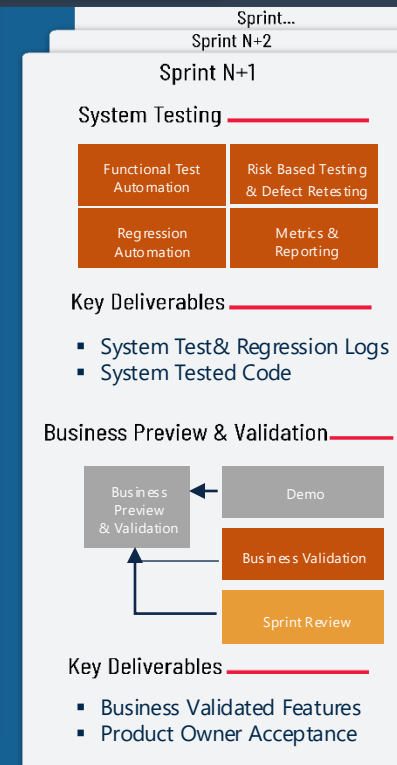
Sprint...

Sprint N+2

Sprint N+1

System Testing

| Functional Test Automation | Risk Based Testing & Defect Retesting |
|---|---|
| Regression Automation | Metrics & Reporting |

Key Deliverables

- System Test& Regression Logs
- System Tested Code

Business Preview & Validation

Business Preview & Validation

Demo

Business Validation

Sprint Review

Key Deliverables

- Business Validated Features
- Product Owner Acceptance